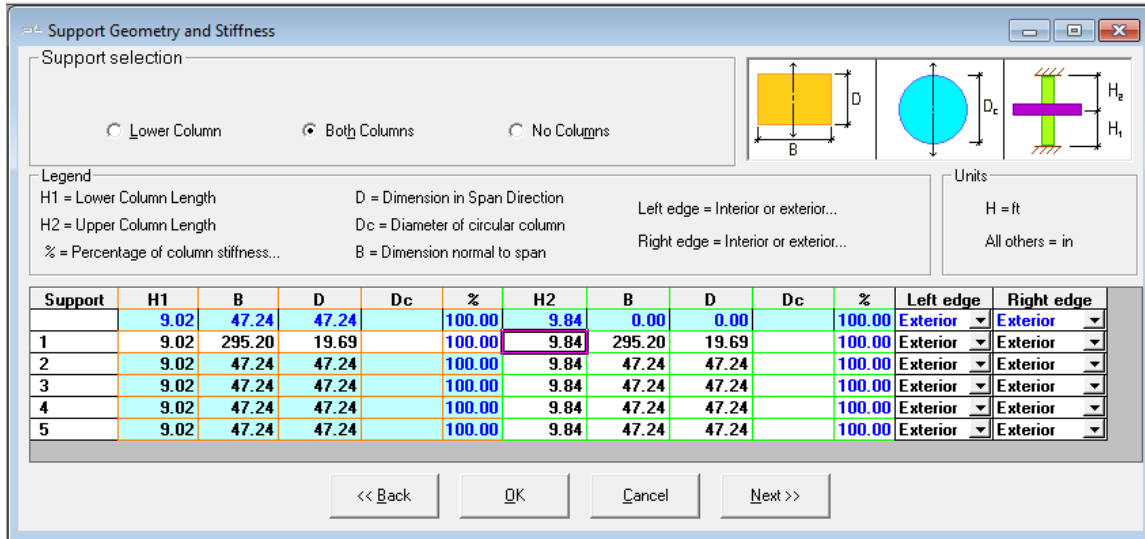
Support Geometry and Stiffness

Support selection

Lower Column

Both Columns

No Columns

D

B

$D_c$

$H_2$

$H_1$

Legend

H1 = Lower Column Length

H2 = Upper Column Length

% = Percentage of column stiffness...

D = Dimension in Span Direction

Dc = Diameter of circular column

B = Dimension normal to span

Left edge = Interior or exterior...

Right edge = Interior or exterior...

Units

H = ft

All others = in

| Support | H1 | B | D | Dc | % | H2 | B | D | Dc | % | Left edge | Right edge |
|---|---|---|---|---|---|---|---|---|---|---|---|---|
| | 9.02 | 47.24 | 47.24 | | 100.00 | 9.84 | 0.00 | 0.00 | | 100.00 | Exterior | Exterior |
| 1 | 9.02 | 295.20 | 19.69 | | 100.00 | 9.84 | 295.20 | 19.69 | | 100.00 | Exterior | Exterior |
| 2 | 9.02 | 47.24 | 47.24 | | 100.00 | 9.84 | 47.24 | 47.24 | | 100.00 | Exterior | Exterior |
| 3 | 9.02 | 47.24 | 47.24 | | 100.00 | 9.84 | 47.24 | 47.24 | | 100.00 | Exterior | Exterior |
| 4 | 9.02 | 47.24 | 47.24 | | 100.00 | 9.84 | 47.24 | 47.24 | | 100.00 | Exterior | Exterior |
| 5 | 9.02 | 47.24 | 47.24 | | 100.00 | 9.84 | 47.24 | 47.24 | | 100.00 | Exterior | Exterior |

<< Back

OK

Cancel

Next >>